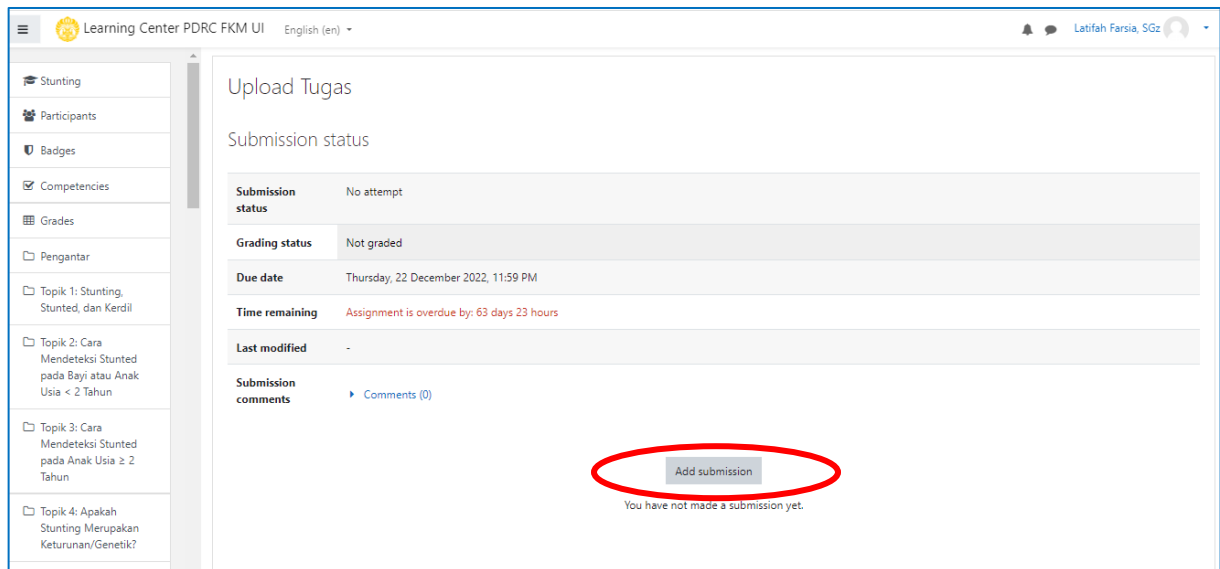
Learning Center PDRC FKM UI English (en)

Latifah Farsia, SGz

Stunting

Participants

Badges

Competencies

Grades

Pengantar

Topik 1: Stunting, Stunted, dan Kerdil

Topik 2: Cara Mendeteksi Stunted pada Bayi atau Anak Usia < 2 Tahun

Topik 3: Cara Mendeteksi Stunted pada Anak Usia ≥ 2 Tahun

Topik 4: Apakah Stunting Merupakan Keturunan/Genetik?

Upload Tugas

Submission status

| | |
|---|---|
| Submission status | No attempt |
| Grading status | Not graded |
| Due date | Thursday, 22 December 2022, 11:59 PM |
| Time remaining | Assignment is overdue by: 63 days 23 hours |
| Last modified | - |
| Submission comments | Comments (0) |

Add submission

You have not made a submission yet.